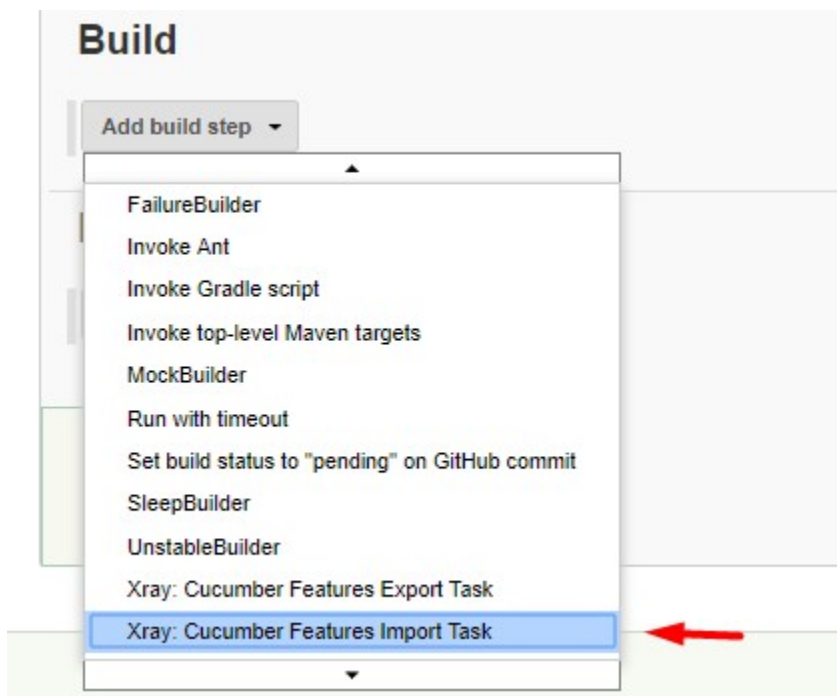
Build

Add build step

FailureBuilder
Invoke Ant
Invoke Gradle script
Invoke top-level Maven targets
MockBuilder
Run with timeout
Set build status to "pending" on GitHub commit
SleepBuilder
UnstableBuilder
Xray: Cucumber Features Export Task
Xray: Cucumber Features Import Task